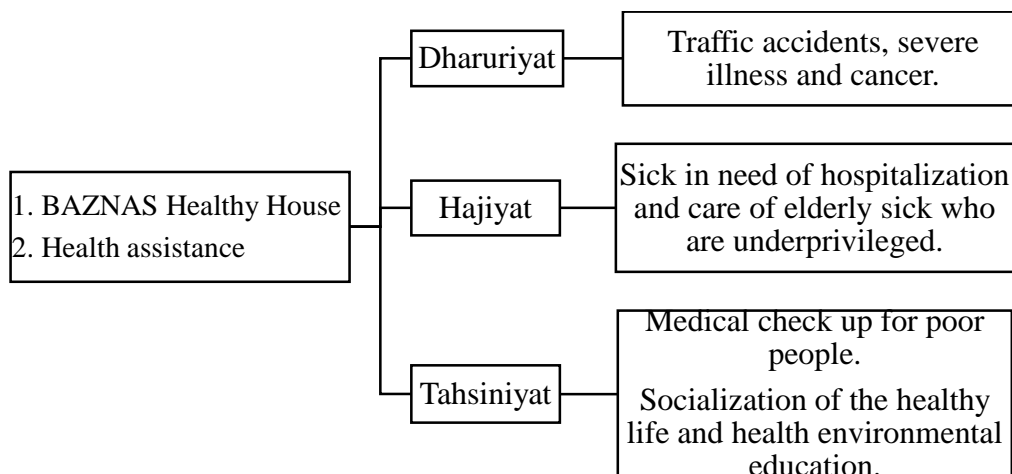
1. BAZNAS Healthy House
2. Health assistance

Dharuriyat

Traffic accidents, severe illness and cancer.

Hajiyat

Sick in need of hospitalization and care of elderly sick who are underprivileged.

Tahsiniyat

Medical check up for poor people.

Socialization of the healthy life and health environmental education.